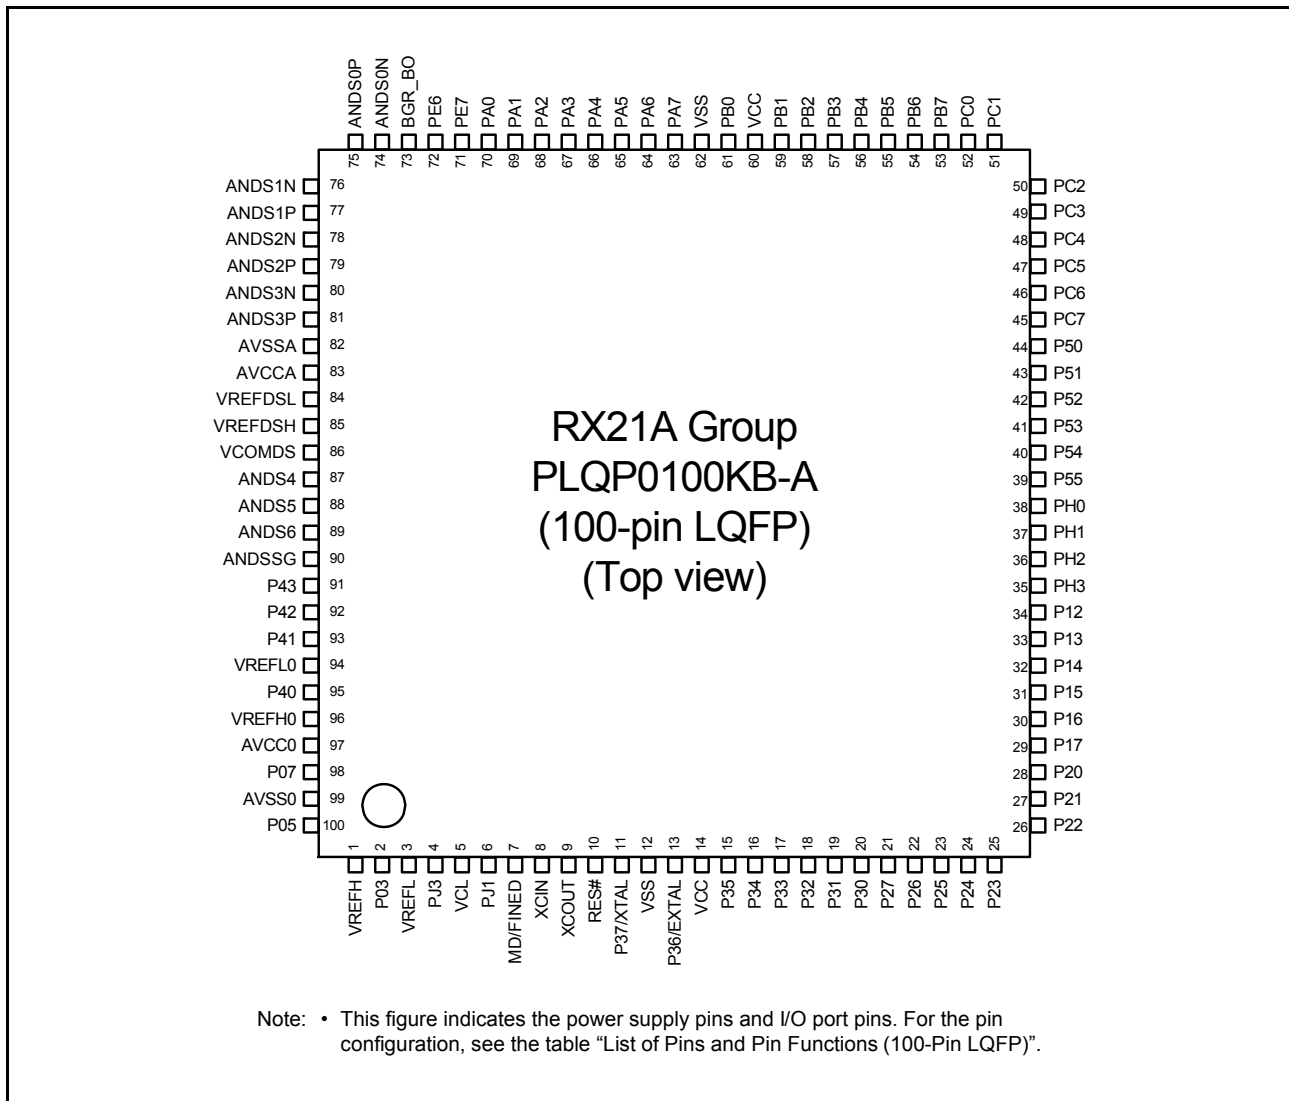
ANDS0P 75
ANDS0N 74
BGR_BO 73
PE6 72
PE7 71
PA0 70
PA1 69
PA2 68
PA3 67
PA4 66
PA5 65
PA6 64
PA7 63
VSS 62
PB0 61
VCC 60
PB1 59
PB2 58
PB3 57
PB4 56
PB5 55
PB6 54
PB7 53
PC0 52
PC1 51

ANDS1N 76
ANDS1P 77
ANDS2N 78
ANDS2P 79
ANDS3N 80
ANDS3P 81
AVSSA 82
AVCCA 83
VREFDSL 84
VREFDSH 85
VCOMDS 86
ANDS4 87
ANDS5 88
ANDS6 89
ANDSSG 90
P43 91
P42 92
P41 93
VREFL0 94
P40 95
VREFH0 96
AVCC0 97
P07 98
AVSS0 99
P05 100

RX21A Group
PLQP0100KB-A
(100-pin LQFP)
(Top view)

50 PC2
49 PC3
48 PC4
47 PC5
46 PC6
45 PC7
44 P50
43 P51
42 P52
41 P53
40 P54
39 P55
38 PH0
37 PH1
36 PH2
35 PH3
34 P12
33 P13
32 P14
31 P15
30 P16
29 P17
28 P20
27 P21
26 P22

1 VREFH
2 P03
3 VREFL
4 PJ3
5 VCL
6 PJ1
7 MD/FINED
8 XCIN
9 XCOUT
10 RES#
11 P37/XTAL
12 VSS
13 P36/EXTAL
14 VCC
15 P35
16 P34
17 P33
18 P32
19 P31
20 P30
21 P27
22 P26
23 P25
24 P24
25 P23

Note: • This figure indicates the power supply pins and I/O port pins. For the pin configuration, see the table “List of Pins and Pin Functions (100-Pin LQFP)”.